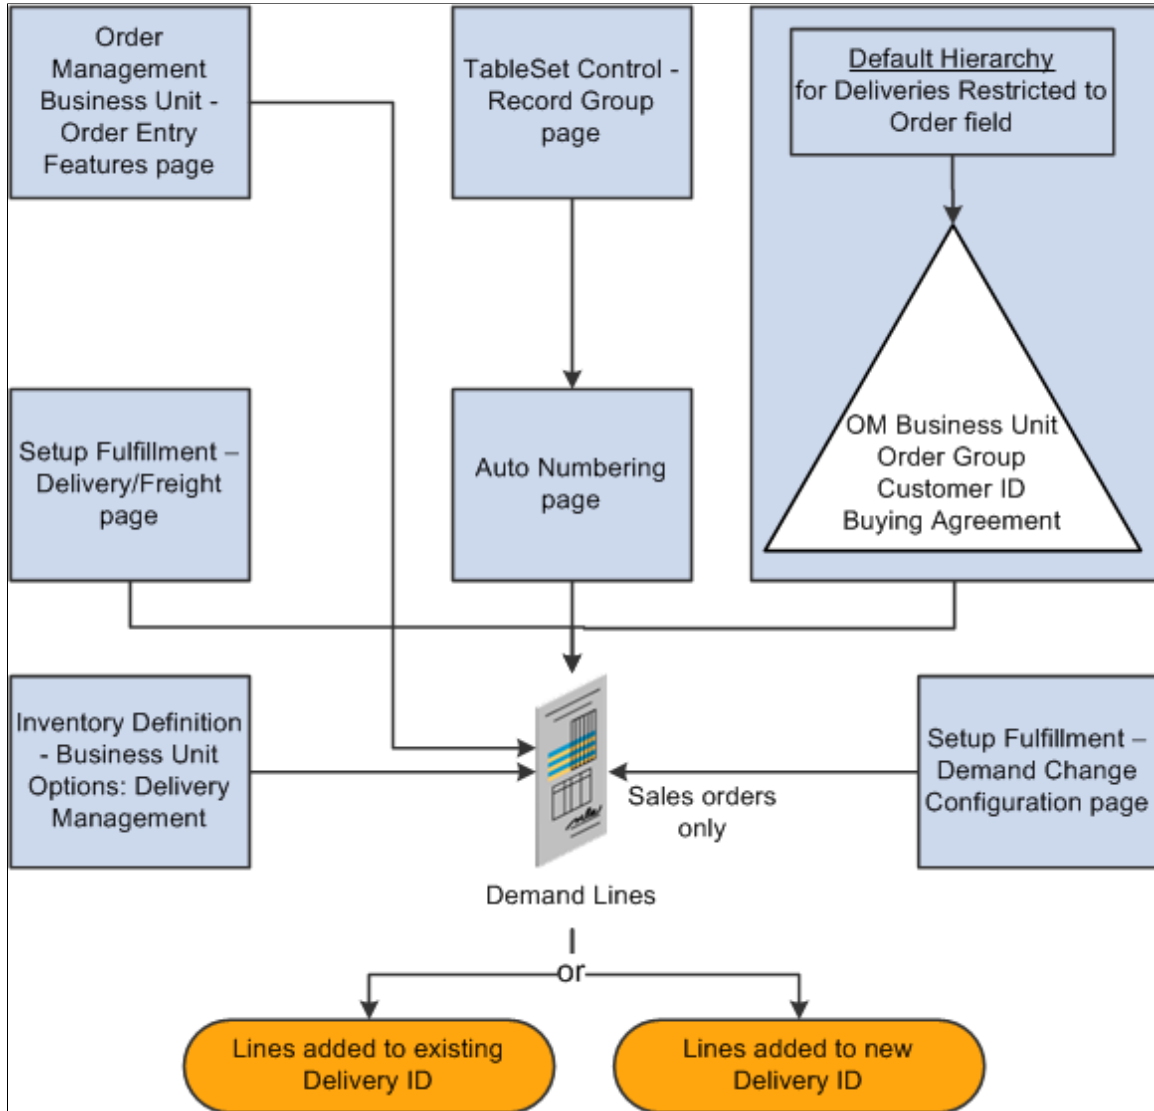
Order Management Business Unit - Order Entry Features page

TableSet Control - Record Group page

Default Hierarchy for Deliveries Restricted to Order field

OM Business Unit
Order Group
Customer ID
Buying Agreement

Setup Fulfillment – Delivery/Freight page

Auto Numbering page

Inventory Definition - Business Unit Options: Delivery Management

Sales orders only

Setup Fulfillment – Demand Change Configuration page

Demand Lines

or

Lines added to existing Delivery ID

Lines added to new Delivery ID